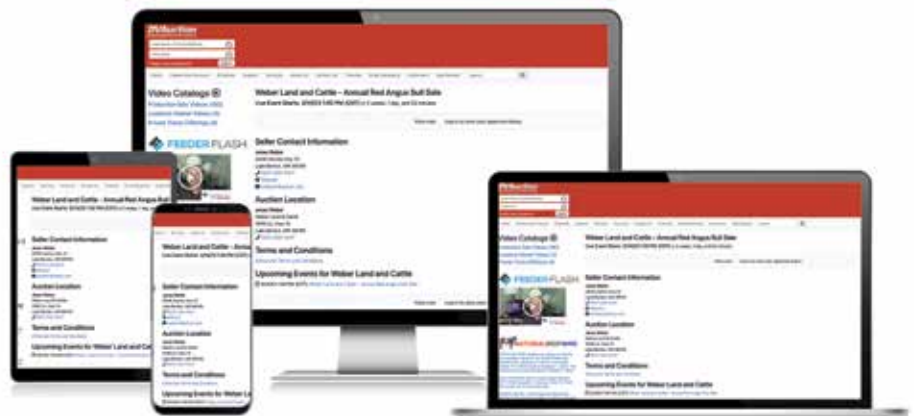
Video Catalog

Weber Land and Cattle – Annual Red Angus Bull Sale

FEEDER FLASH

Seller Contact Information

Auction Location

Terms and Conditions

Upcoming Events for Weber Land and Cattle

Weber Land and Cattle – Annual Red Angus Bull Sale

Seller Contact Information

Auction Location

Terms and Conditions

Upcoming Events for Weber Land and Cattle

Weber Land and Cattle – Annu

Seller Contact Information

Auction Location

Terms and Conditions

Upcoming Events for Weber La

Video Catalog

FEEDER FLASH

Seller Contact Information

Auction Location

Terms and Conditions

Upcoming Events for Weber Land and Cattle